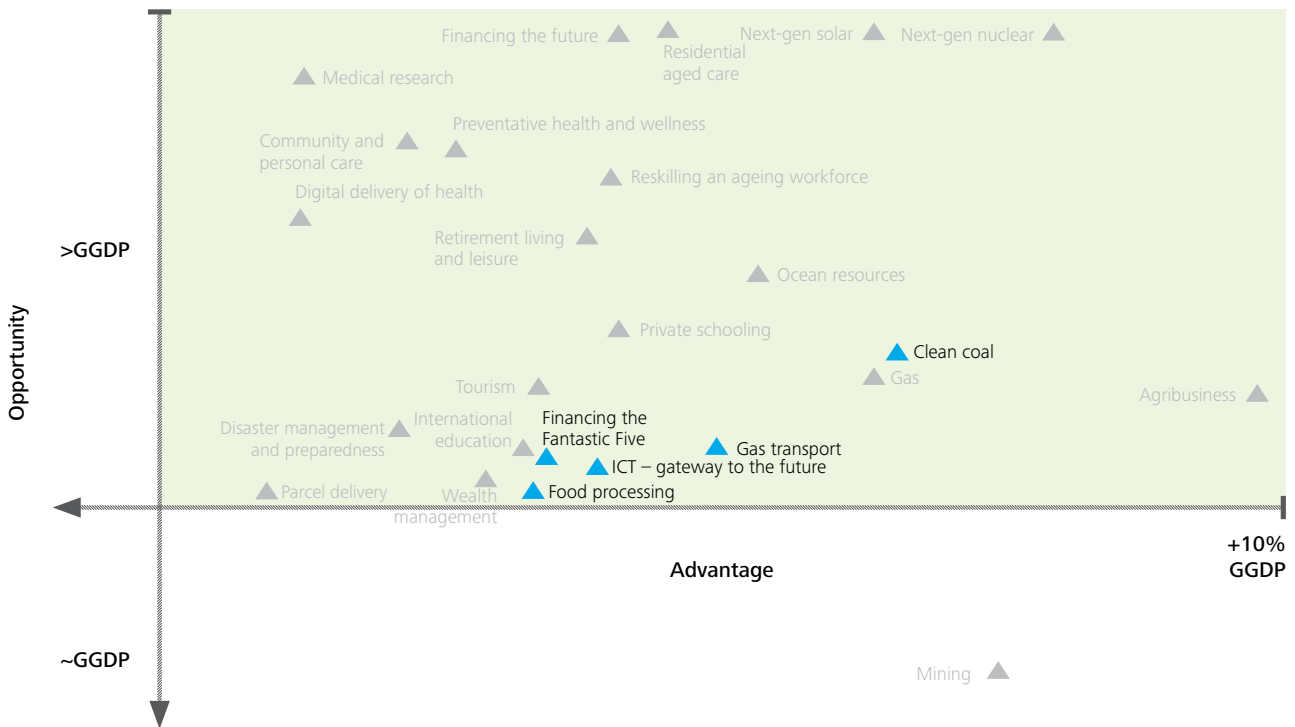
Financing the future
Residential aged care
Next-gen solar
Next-gen nuclear
Medical research
Community and personal care
Preventative health and wellness
Reskilling an ageing workforce
Digital delivery of health
>GGDP
Retirement living and leisure
Ocean resources
Opportunity
Private schooling
Clean coal
Gas
Tourism
Agribusiness
Disaster management and preparedness
International education
Financing the Fantastic Five
Gas transport
ICT – gateway to the future
Parcel delivery
Wealth management
Food processing
Advantage
+10% GGDP
~GGDP
Mining